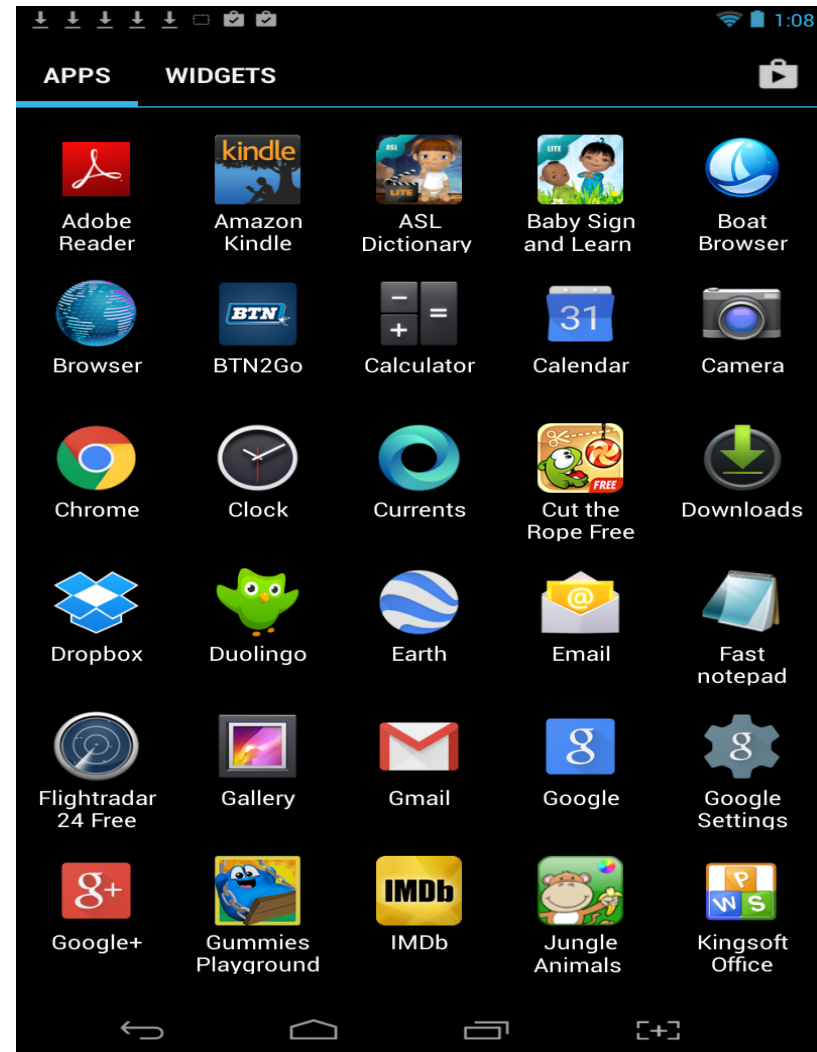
1:08

APPS WIDGETS

kindle
ASL
LITE
LITE

Adobe Reader
Amazon Kindle
ASL Dictionary
Baby Sign and Learn
Boat Browser

BTN
31

Browser
BTN2Go
Calculator
Calendar
Camera

FREE

Chrome
Clock
Currents
Cut the Rope Free
Downloads

Dropbox
Duolingo
Earth
Email
Fast notepad

Flightradar 24 Free
Gallery
Gmail
Google
Google Settings

IMDb
P W S

Google+
Gummies Playground
IMDb
Jungle Animals
Kingsoft Office